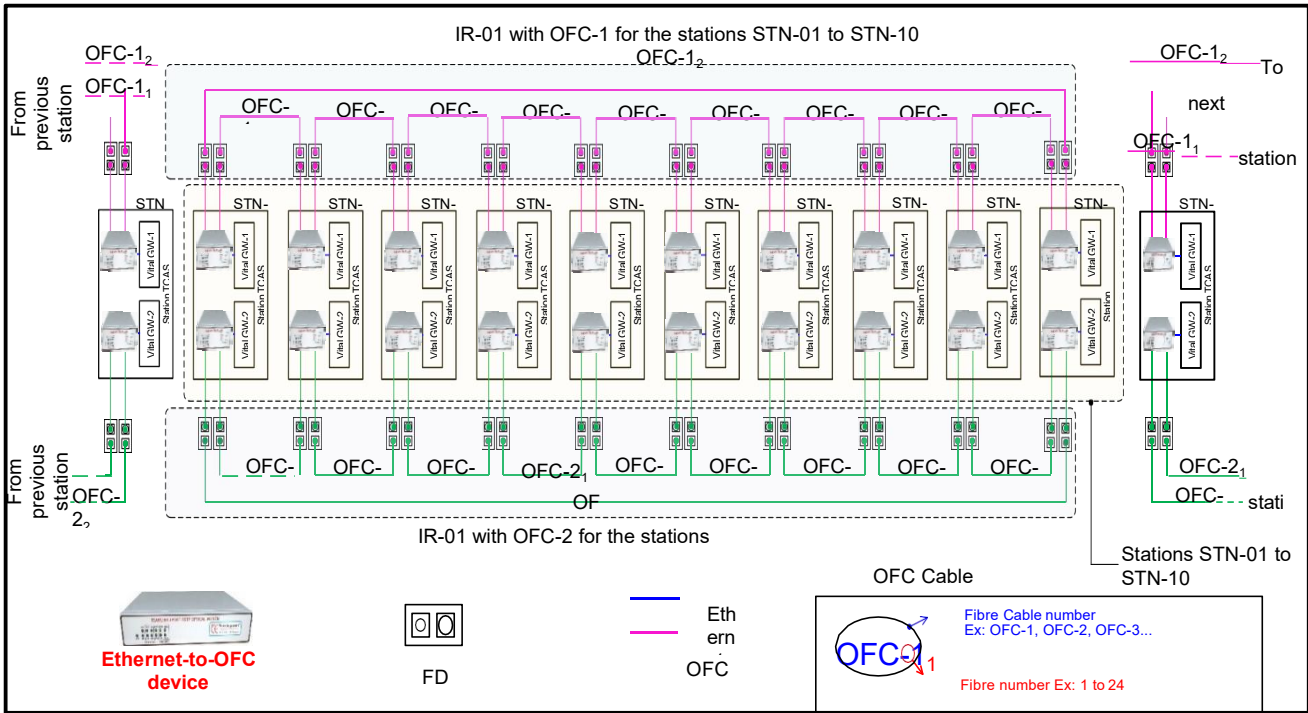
IR-01 with OFC-1 for the stations STN-01 to STN-10

OFC-$1_2$

OFC-$1_2$

OFC-$1_1$

From previous station

OFC-

OFC-

OFC-

OFC-

OFC-

OFC-

OFC-

OFC-

OFC-

OFC-$1_2$

To

next

OFC-$1_1$

station

STN

STN-

STN-

STN-

STN-

STN-

STN-

STN-

STN-

STN-

STN-

STN-

Vital GW-1

Station TCAS

Vital GW-2

Vital GW-1

Station TCAS

Vital GW-2

Vital GW-1

Station TCAS

Vital GW-2

Vital GW-1

Station TCAS

Vital GW-2

Vital GW-1

Station TCAS

Vital GW-2

Vital GW-1

Station TCAS

Vital GW-2

Vital GW-1

Station TCAS

Vital GW-2

Vital GW-1

Station TCAS

Vital GW-2

Vital GW-1

Station TCAS

Vital GW-2

Vital GW-1

Station TCAS

Vital GW-2

Vital GW-1

Station

Vital GW-2

Vital GW-1

Station TCAS

Vital GW-2

From previous station

OFC-$2_2$

OFC-

OFC-

OFC-

OFC-$2_1$

OFC-

OFC-

OFC-

OFC-

OFC-

OF

OFC-$2_1$

OFC-

stati

IR-01 with OFC-2 for the stations

Stations STN-01 to STN-10

OFC Cable

Ethernet-to-OFC device

FD

Eth ern

OFC

Fibre Cable number
Ex: OFC-1, OFC-2, OFC-3...

OFC-1

1

Fibre number Ex: 1 to 24